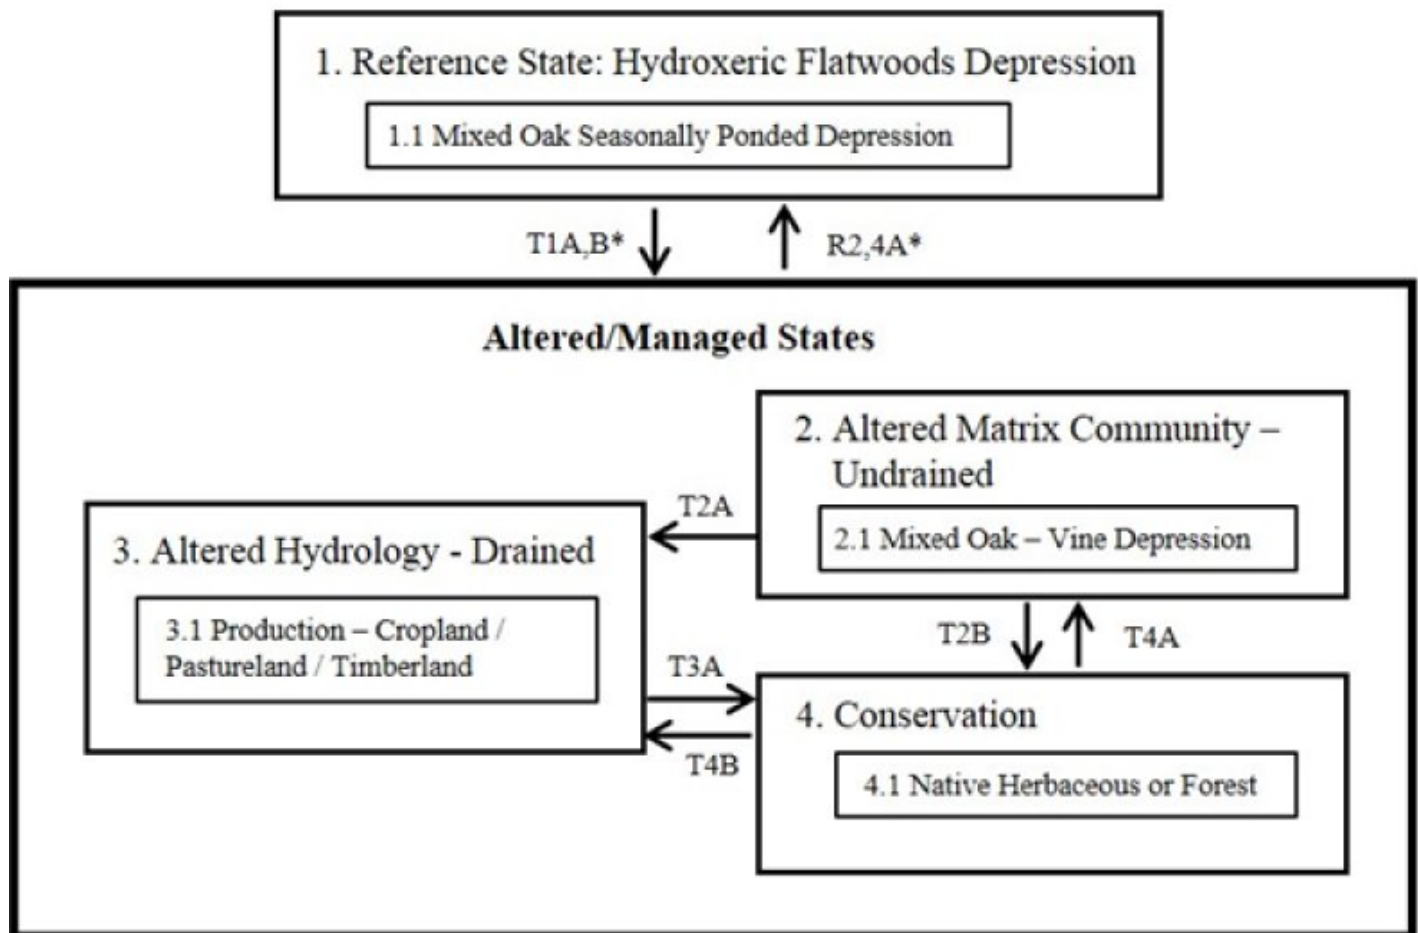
1. Reference State: Hydroxeric Flatwoods Depression

1.1 Mixed Oak Seasonally Ponded Depression

T1A,B*

R2,4A*

Altered/Managed States

2. Altered Matrix Community – Undrained

2.1 Mixed Oak – Vine Depression

T2A

3. Altered Hydrology - Drained

3.1 Production – Cropland / Pastureland / Timberland

T2B

T4A

T3A

4. Conservation

T4B

4.1 Native Herbaceous or Forest